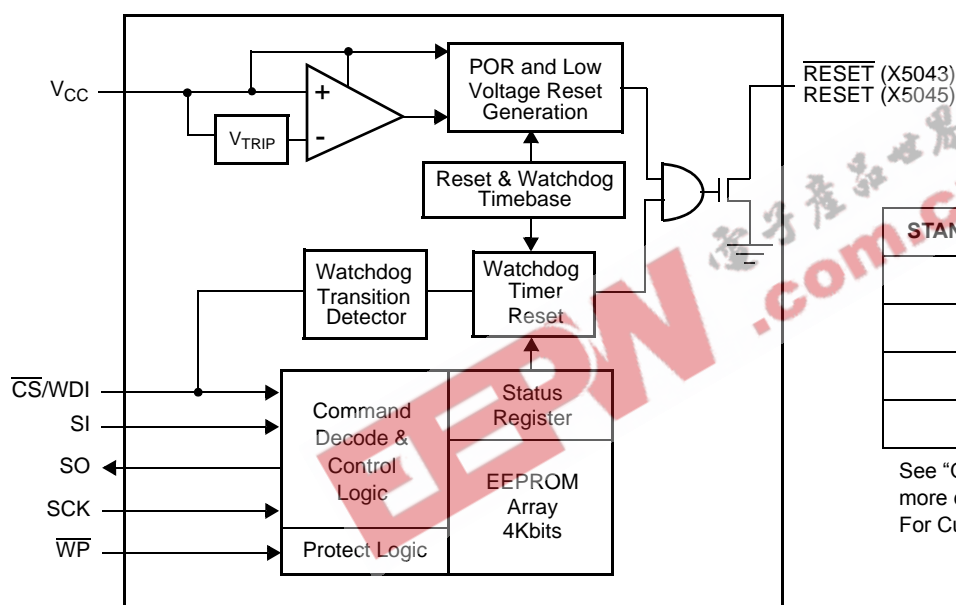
$V_{CC}$

$V_{TRIP}$

+

-

POR and Low Voltage Reset Generation

Reset & Watchdog Timebase

Watchdog Transition Detector

Watchdog Timer Reset

$\overline{RESET}$ (X5043)
RESET (X5045)

$\overline{CS}$/WDI

SI

SO

SCK

$\overline{WP}$

Command Decode & Control Logic

Status Register

EEPROM Array 4Kbits

Protect Logic

STAN

See “C
more c
For Cu

EEPW

.com.c

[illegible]